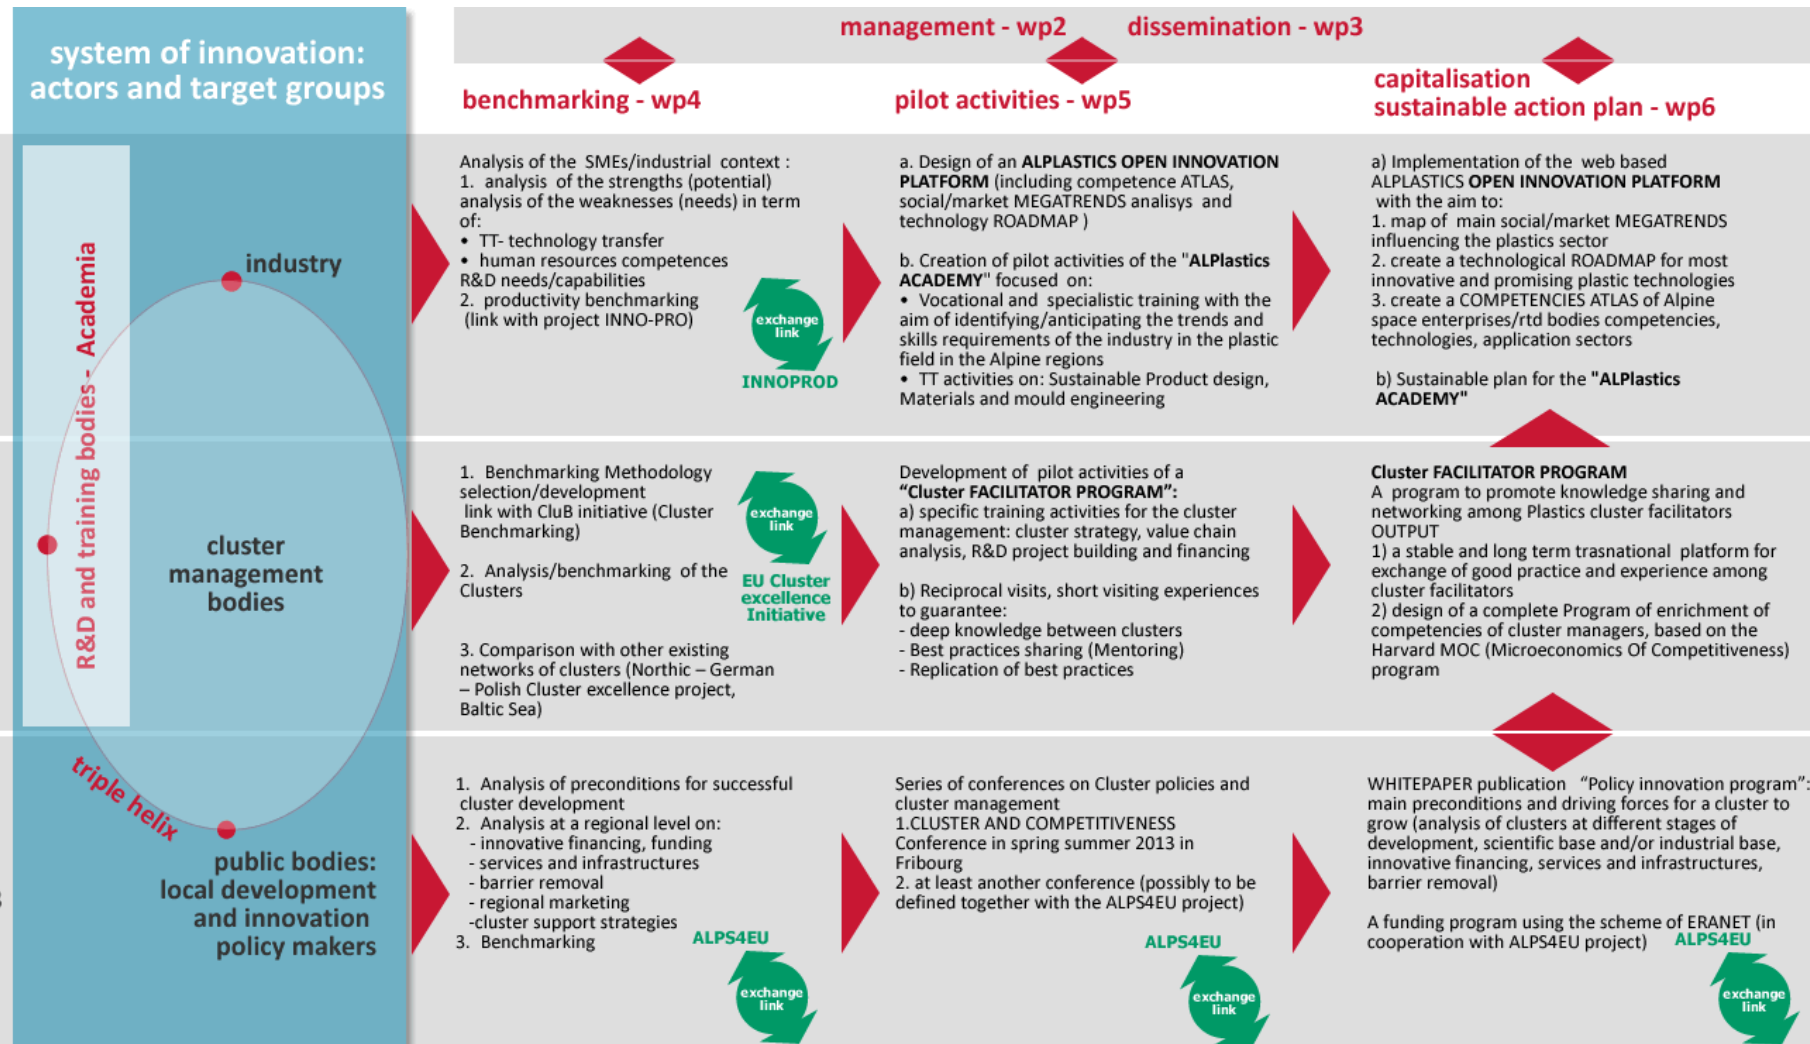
system of innovation: actors and target groups

management - wp2 dissemination - wp3

benchmarking - wp4

pilot activities - wp5

capitalisation sustainable action plan - wp6

R&D and training bodies - Academia

industry

cluster management bodies

triple helix

public bodies: local development and innovation policy makers

Analysis of the SMEs/industrial context :
1. analysis of the strengths (potential) analysis of the weaknesses (needs) in term of:
• TT- technology transfer
• human resources competences R&D needs/capabilities
2. productivity benchmarking (link with project INNO-PRO)

exchange link

INNOPROD

a. Design of an ALPLASTICS OPEN INNOVATION PLATFORM (including competence ATLAS, social/market MEGATRENDS analisys and technology ROADMAP )

b. Creation of pilot activities of the "ALPlastics ACADEMY" focused on:
• Vocational and specialistic training with the aim of identifying/anticipating the trends and skills requirements of the industry in the plastic field in the Alpine regions
• TT activities on: Sustainable Product design, Materials and mould engineering

a) Implementation of the web based ALPLASTICS OPEN INNOVATION PLATFORM with the aim to:
1. map of main social/market MEGATRENDS influencing the plastics sector
2. create a technological ROADMAP for most innovative and promising plastic technologies
3. create a COMPETENCIES ATLAS of Alpine space enterprises/rtd bodies competencies, technologies, application sectors

b) Sustainable plan for the "ALPlastics ACADEMY"

1. Benchmarking Methodology selection/development link with CluB initiative (Cluster Benchmarking)

2. Analysis/benchmarking of the Clusters

3. Comparison with other existing networks of clusters (Northic – German – Polish Cluster excellence project, Baltic Sea)

exchange link

EU Cluster excellence Initiative

Development of pilot activities of a "Cluster FACILITATOR PROGRAM":
a) specific training activities for the cluster management: cluster strategy, value chain analysis, R&D project building and financing

b) Reciprocal visits, short visiting experiences to guarantee:
- deep knowledge between clusters
- Best practices sharing (Mentoring)
- Replication of best practices

Cluster FACILITATOR PROGRAM
A program to promote knowledge sharing and networking among Plastics cluster facilitators
OUTPUT
1) a stable and long term trasnational platform for exchange of good practice and experience among cluster facilitators
2) design of a complete Program of enrichment of competencies of cluster managers, based on the Harvard MOC (Microeconomics Of Competitiveness) program

1. Analysis of preconditions for successful cluster development
2. Analysis at a regional level on:
- innovative financing, funding
- services and infrastructures
- barrier removal
- regional marketing
-cluster support strategies
3. Benchmarking

ALPS4EU

exchange link

Series of conferences on Cluster policies and cluster management
1.CLUSTER AND COMPETITIVENESS Conference in spring summer 2013 in Fribourg
2. at least another conference (possibly to be defined together with the ALPS4EU project)

ALPS4EU

exchange link

WHITEPAPER publication "Policy innovation program": main preconditions and driving forces for a cluster to grow (analysis of clusters at different stages of development, scientific base and/or industrial base, innovative financing, services and infrastructures, barrier removal)

A funding program using the scheme of ERANET (in cooperation with ALPS4EU project)

ALPS4EU

exchange link